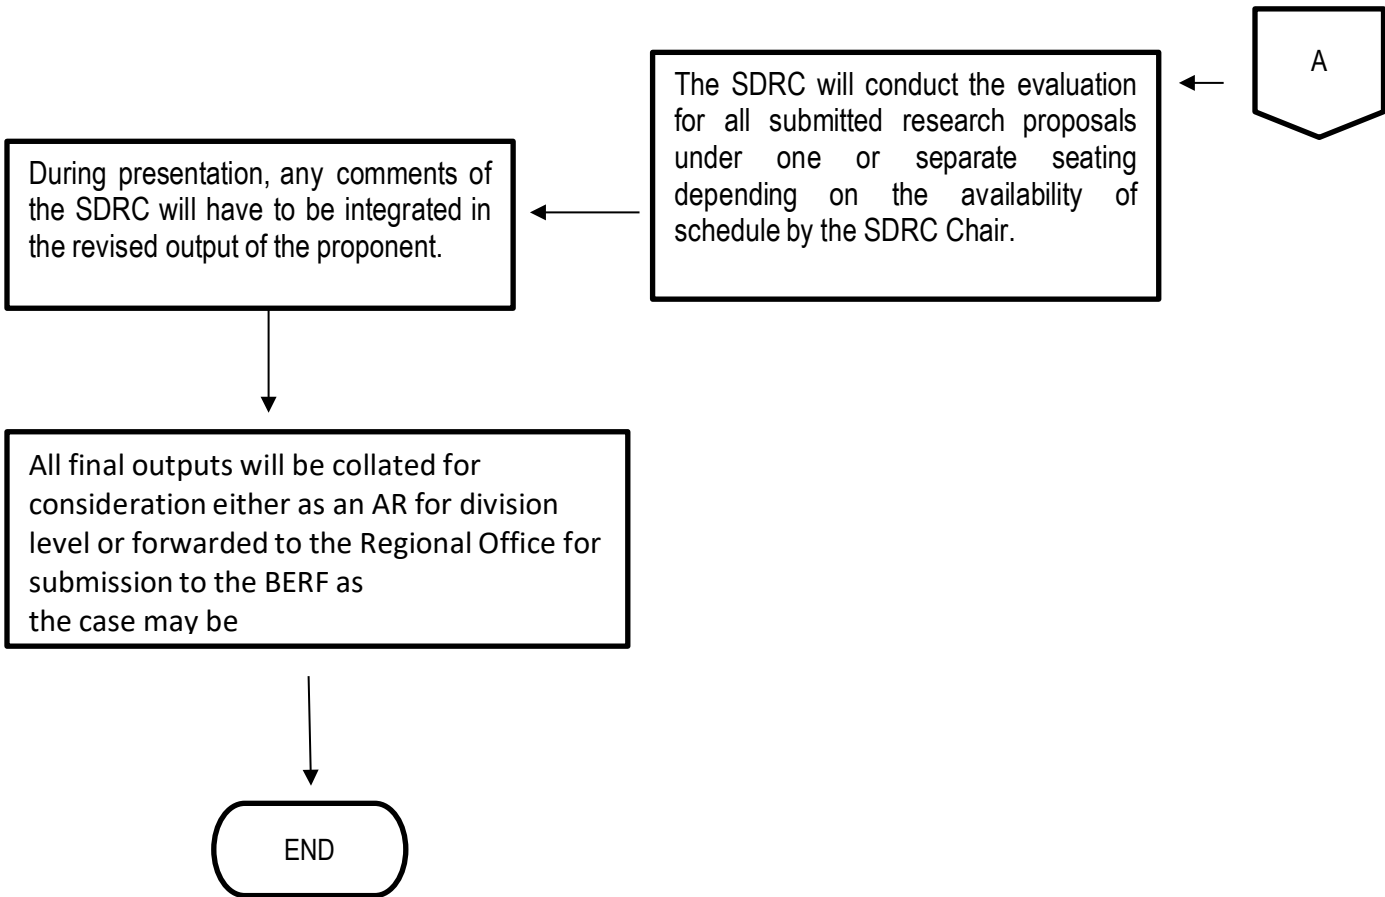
A

The SDRC will conduct the evaluation for all submitted research proposals under one or separate seating depending on the availability of schedule by the SDRC Chair.

During presentation, any comments of the SDRC will have to be integrated in the revised output of the proponent.

All final outputs will be collated for consideration either as an AR for division level or forwarded to the Regional Office for submission to the BERF as
the case may be

END